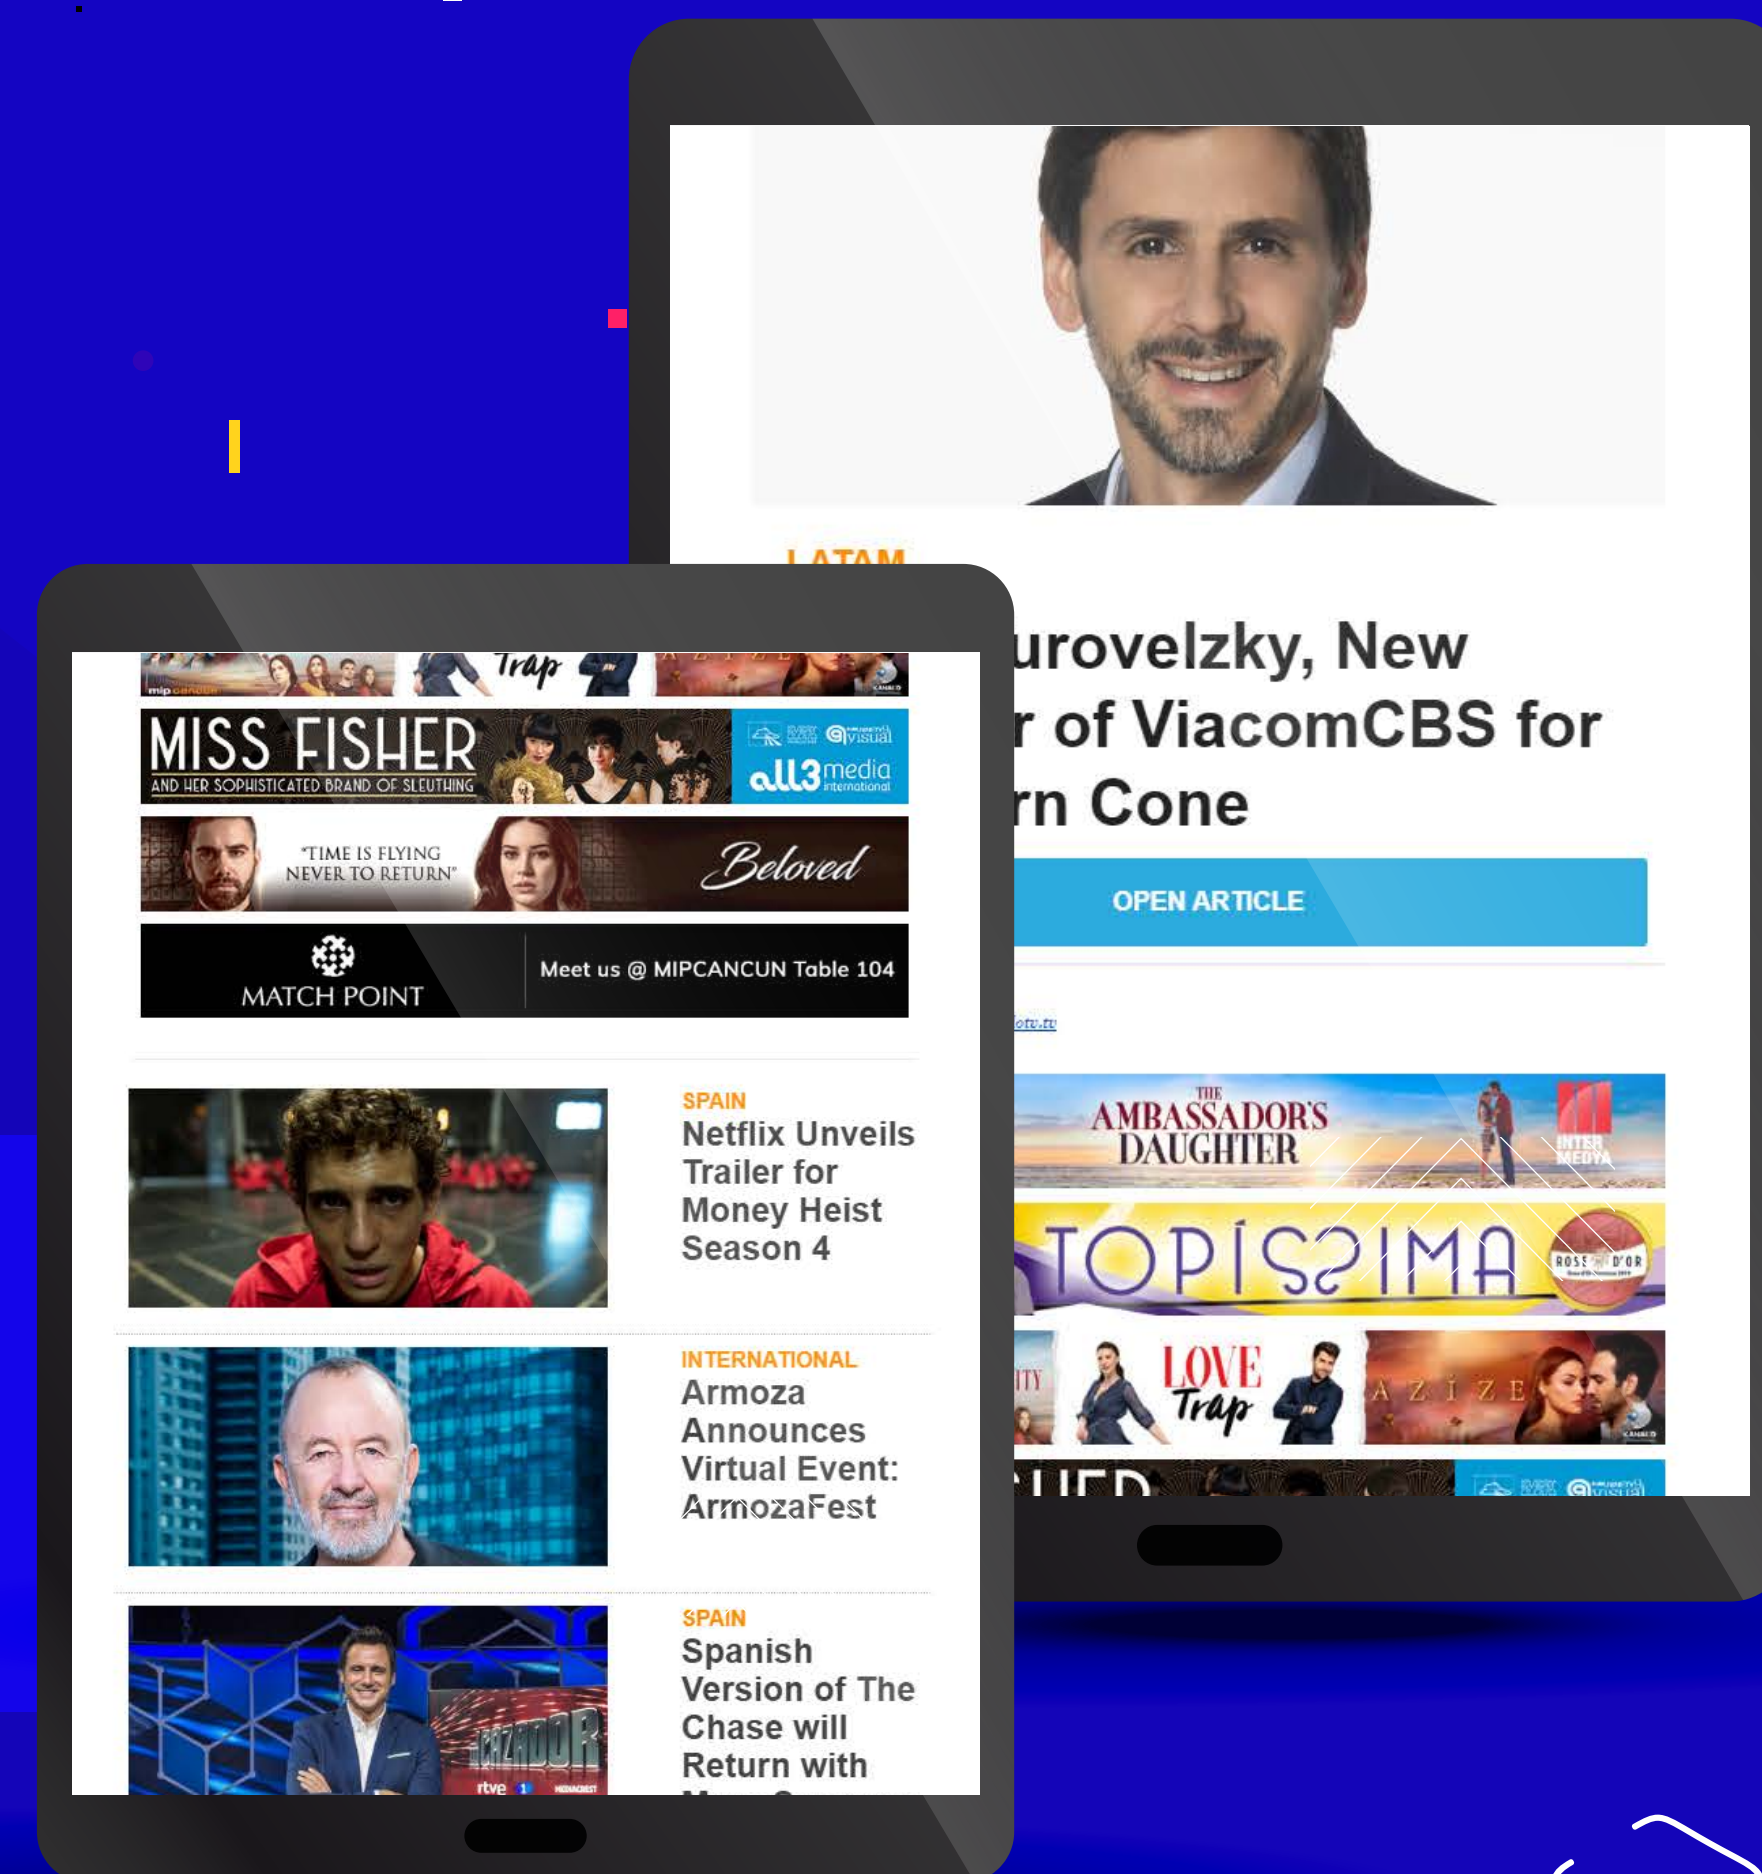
LATAM

urovelzky, New
r of ViacomCBS for
rn Cone

OPEN ARTICLE

otv.tv

THE AMBASSADOR'S DAUGHTER

INTER MEDYA

TOPÍSSIMA

ROSE D'OR

LOVE Trap

AZİZE

Trap

MISS FISHER
AND HER SOPHISTICATED BRAND OF SLEUTHING

all3media international

"TIME IS FLYING NEVER TO RETURN"

Beloved

MATCH POINT

Meet us @ MIPCANCUN Table 104

SPAIN
Netflix Unveils Trailer for Money Heist Season 4

INTERNATIONAL
Armoza Announces Virtual Event: ArmozaFest

SPAIN
Spanish Version of The Chase will Return with

CAZADOR

rtve 1